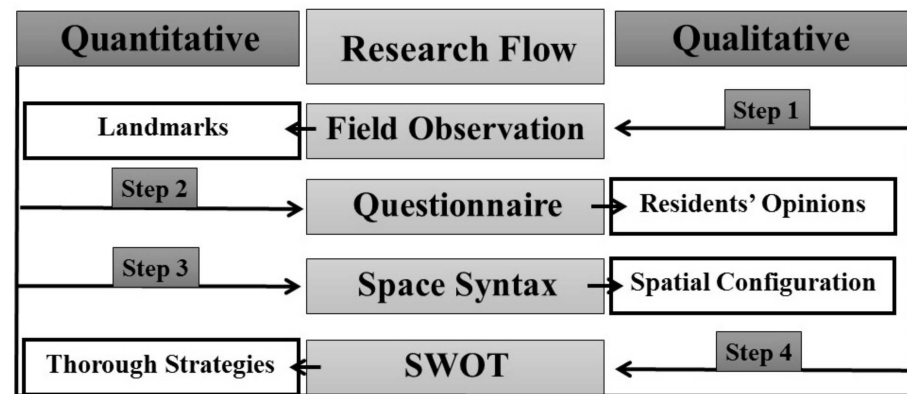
Quantitative

Research Flow

Qualitative

Step 1

Landmarks

Field Observation

Step 2

Questionnaire

Residents' Opinions

Step 3

Space Syntax

Spatial Configuration

Step 4

Thorough Strategies

SWOT